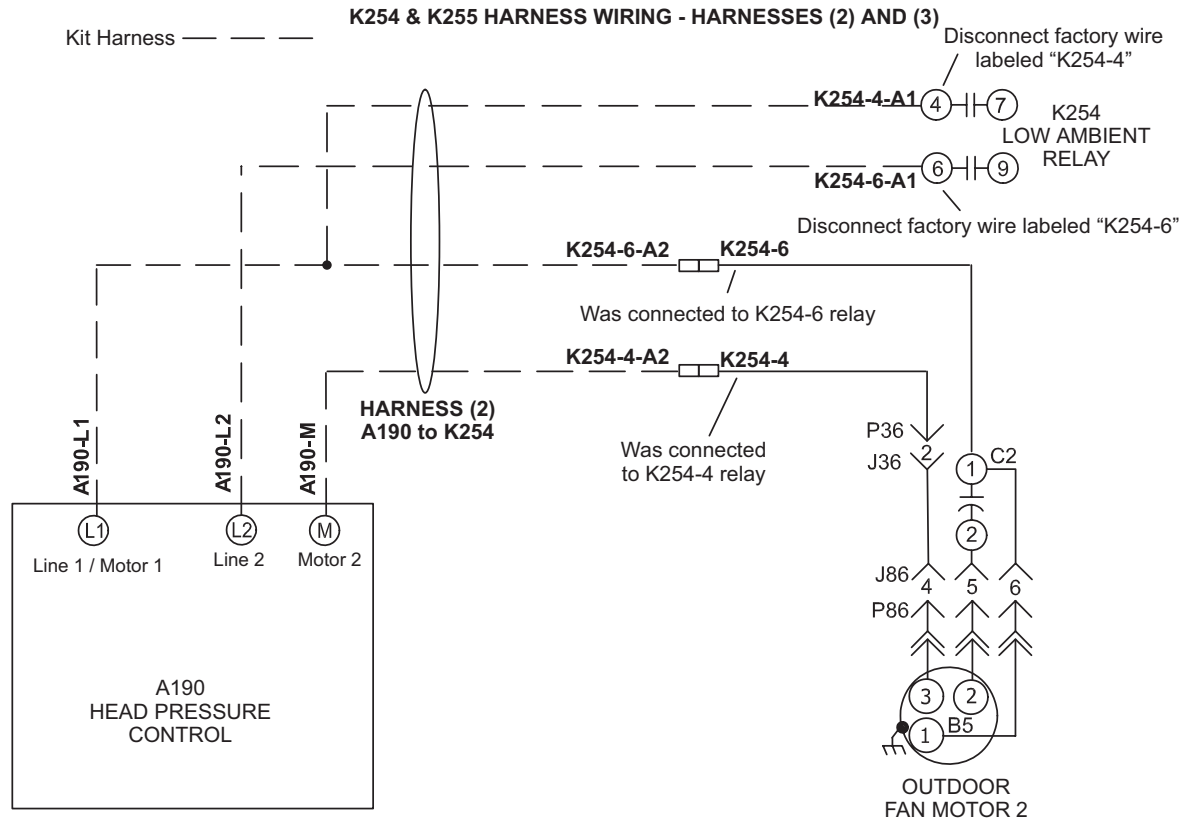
K254 & K255 HARNESS WIRING - HARNESSES (2) AND (3)

Kit Harness

Disconnect factory wire labeled "K254-4"

K254-4-A1
4
7
K254 LOW AMBIENT RELAY
6
9
K254-6-A1

Disconnect factory wire labeled "K254-6"

K254-6-A2
K254-6
Was connected to K254-6 relay

K254-4-A2
K254-4

HARNESS (2) A190 to K254

Was connected to K254-4 relay

P36
2
J36
1
C2
2

A190-L1
A190-L2
A190-M

L1
Line 1 / Motor 1
L2
Line 2
M
Motor 2

J86
4
5
6
P86

3
2
1
B5

A190
HEAD PRESSURE CONTROL

OUTDOOR FAN MOTOR 2